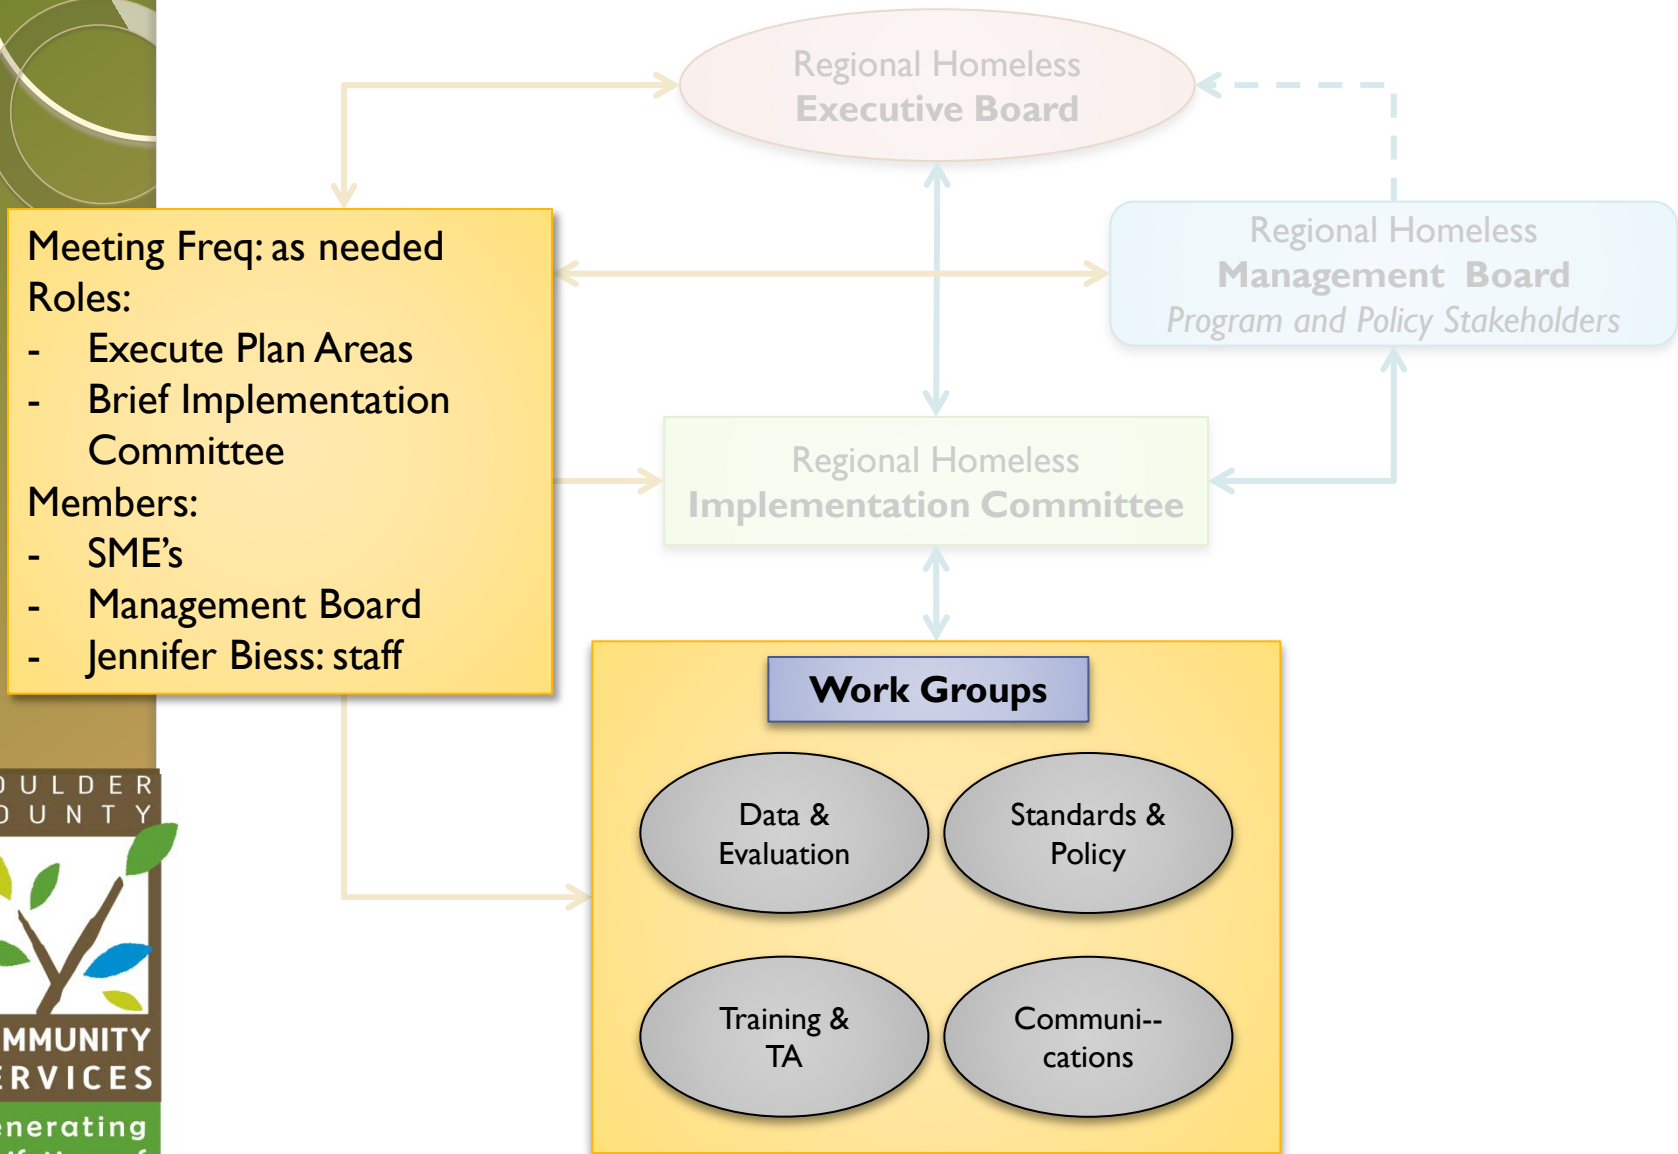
Regional Homeless
Executive Board

Meeting Freq: as needed
Roles:
- Execute Plan Areas
- Brief Implementation Committee
Members:
- SME's
- Management Board
- Jennifer Biess: staff

Regional Homeless
Management Board
Program and Policy Stakeholders

Regional Homeless
Implementation Committee

Work Groups

Data & Evaluation

Standards & Policy

Training & TA

Communi-- cations

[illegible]ULDER
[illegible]UNTY
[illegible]MMUNITY
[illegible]RVICES
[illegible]nerating
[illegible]